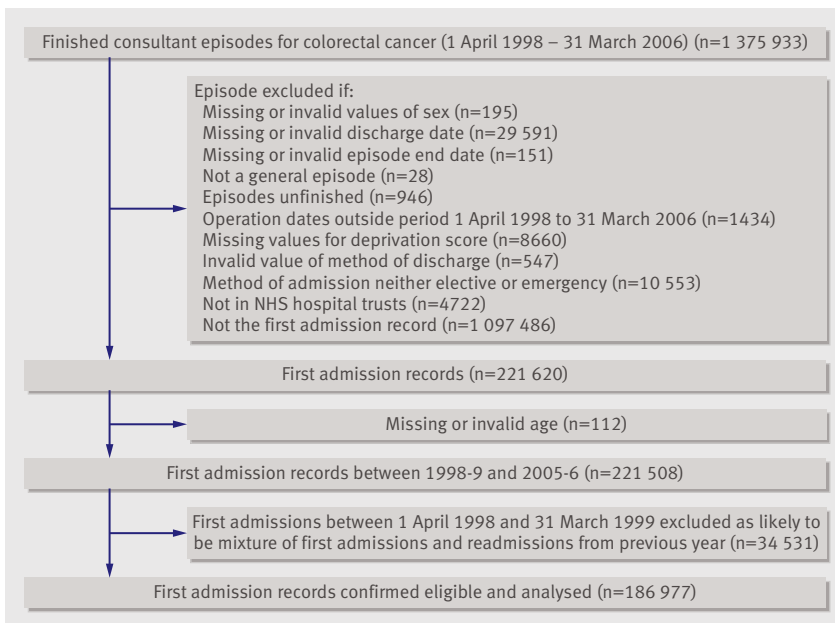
Finished consultant episodes for colorectal cancer (1 April 1998 – 31 March 2006) (n=1 375 933)

Episode excluded if:
Missing or invalid values of sex (n=195)
Missing or invalid discharge date (n=29 591)
Missing or invalid episode end date (n=151)
Not a general episode (n=28)
Episodes unfinished (n=946)
Operation dates outside period 1 April 1998 to 31 March 2006 (n=1434)
Missing values for deprivation score (n=8660)
Invalid value of method of discharge (n=547)
Method of admission neither elective or emergency (n=10 553)
Not in NHS hospital trusts (n=4722)
Not the first admission record (n=1 097 486)

First admission records (n=221 620)

Missing or invalid age (n=112)

First admission records between 1998-9 and 2005-6 (n=221 508)

First admissions between 1 April 1998 and 31 March 1999 excluded as likely to be mixture of first admissions and readmissions from previous year (n=34 531)

First admission records confirmed eligible and analysed (n=186 977)